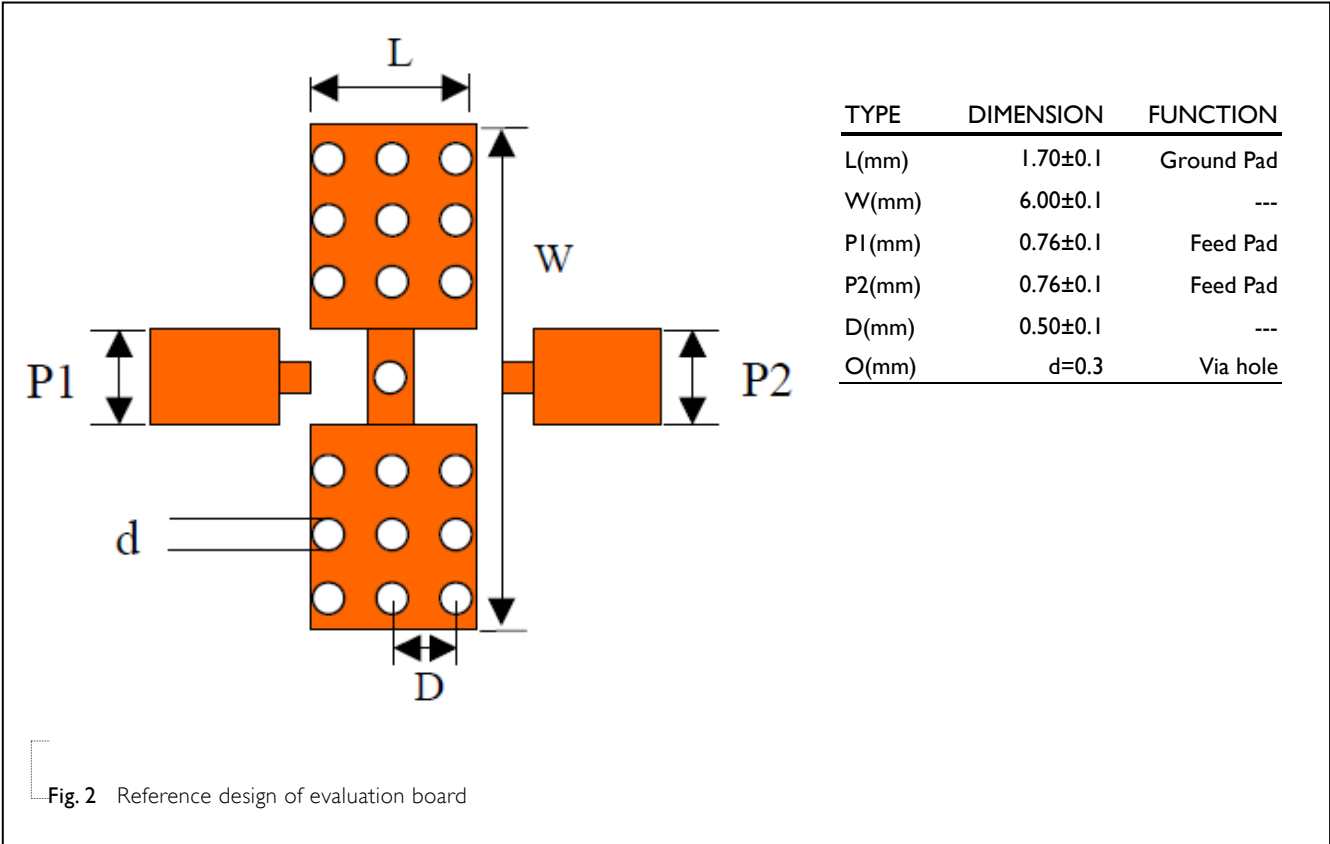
L

W

P1

P2

d

D

| TYPE | DIMENSION | FUNCTION |
|---|---|---|
| L(mm) | 1.70±0.1 | Ground Pad |
| W(mm) | 6.00±0.1 | --- |
| P1(mm) | 0.76±0.1 | Feed Pad |
| P2(mm) | 0.76±0.1 | Feed Pad |
| D(mm) | 0.50±0.1 | --- |
| O(mm) | d=0.3 | Via hole |

Fig. 2 Reference design of evaluation board